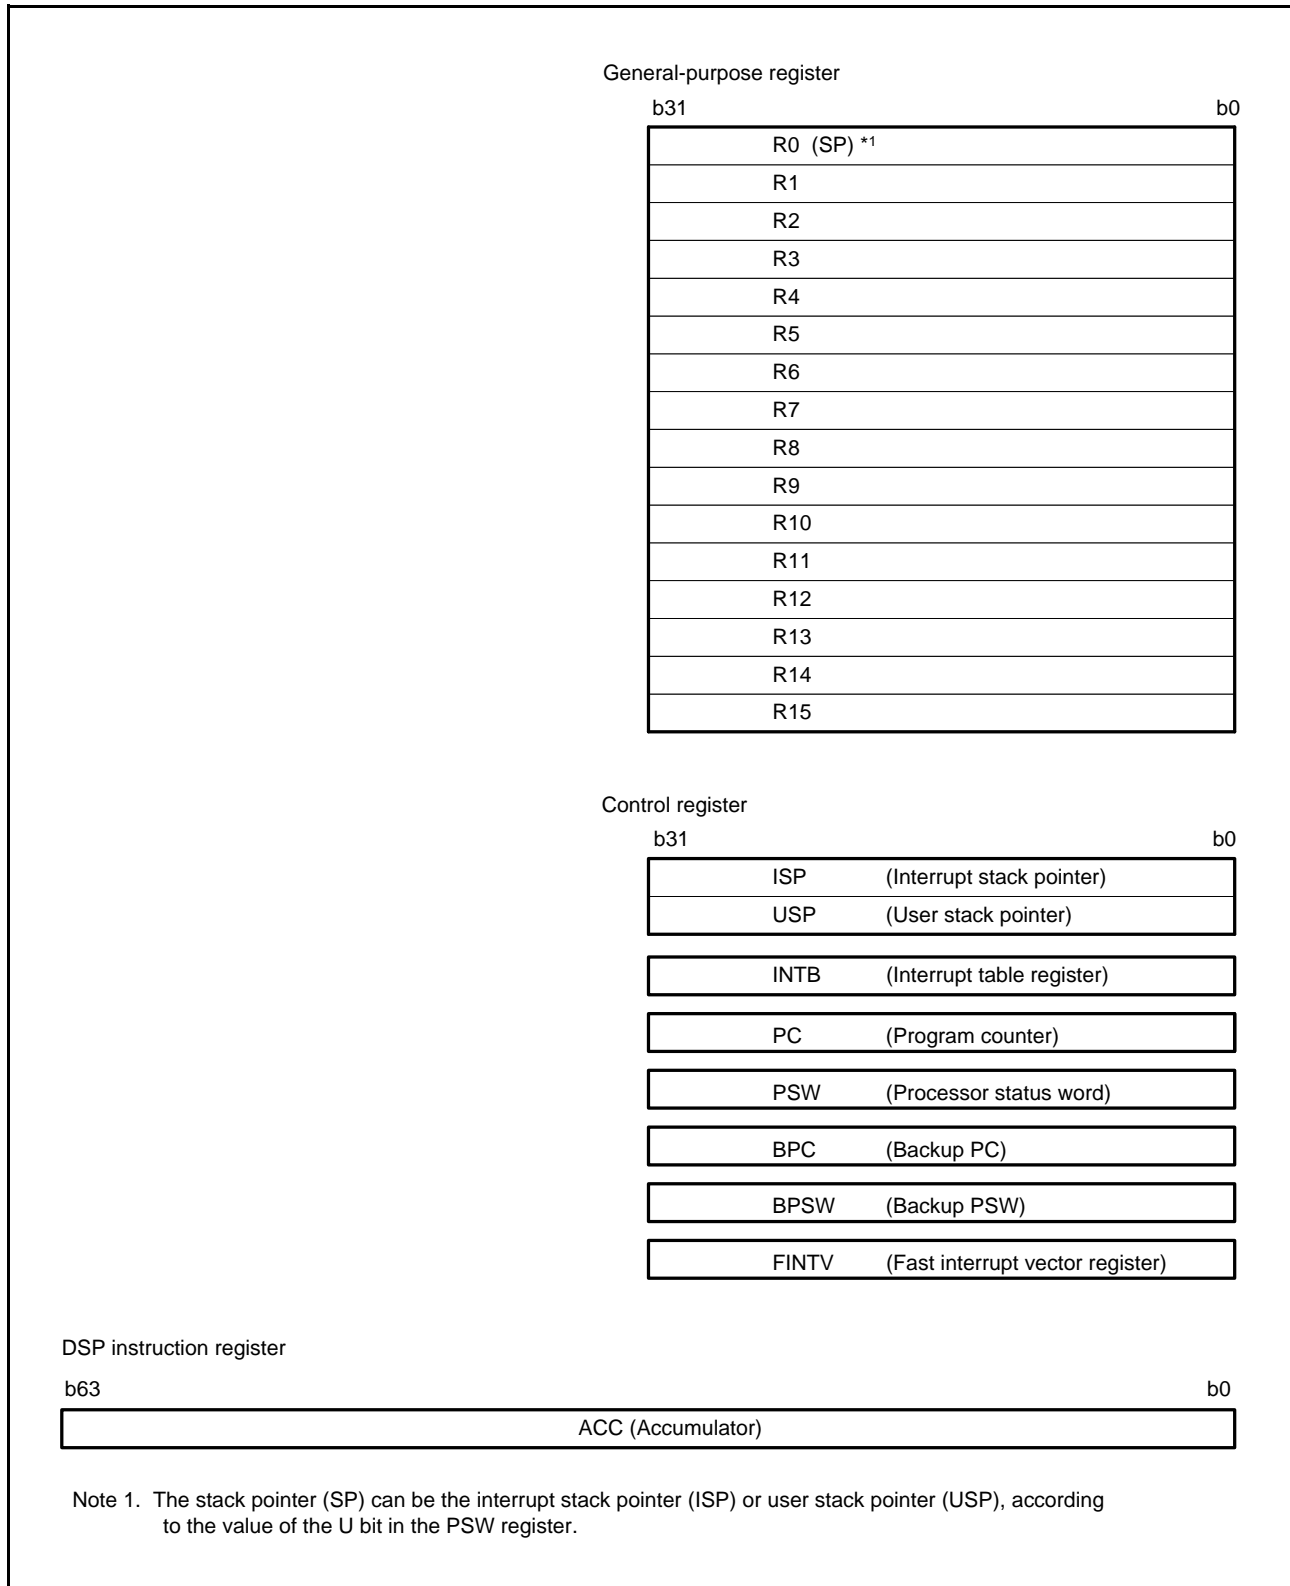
General-purpose register

b31 b0

R0 (SP) $^{*1}$
R1
R2
R3
R4
R5
R6
R7
R8
R9
R10
R11
R12
R13
R14
R15

Control register

b31 b0

ISP (Interrupt stack pointer)
USP (User stack pointer)

INTB (Interrupt table register)

PC (Program counter)

PSW (Processor status word)

BPC (Backup PC)

BPSW (Backup PSW)

FINTV (Fast interrupt vector register)

DSP instruction register

b63 b0

ACC (Accumulator)

Note 1. The stack pointer (SP) can be the interrupt stack pointer (ISP) or user stack pointer (USP), according to the value of the U bit in the PSW register.